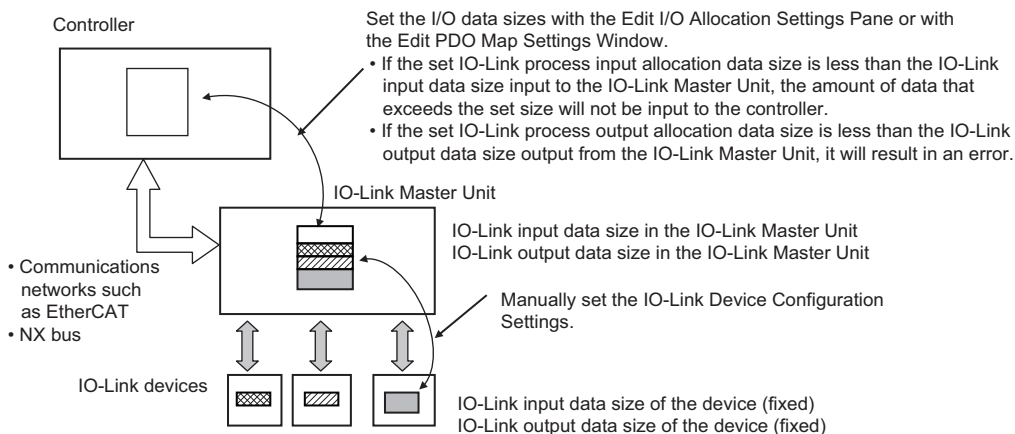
Controller

Set the I/O data sizes with the Edit I/O Allocation Settings Pane or with the Edit PDO Map Settings Window.
• If the set IO-Link process input allocation data size is less than the IO-Link input data size input to the IO-Link Master Unit, the amount of data that exceeds the set size will not be input to the controller.
• If the set IO-Link process output allocation data size is less than the IO-Link output data size output from the IO-Link Master Unit, it will result in an error.

IO-Link Master Unit

IO-Link input data size in the IO-Link Master Unit
IO-Link output data size in the IO-Link Master Unit

• Communications networks such as EtherCAT
• NX bus

Manually set the IO-Link Device Configuration Settings.

IO-Link devices

IO-Link input data size of the device (fixed)
IO-Link output data size of the device (fixed)